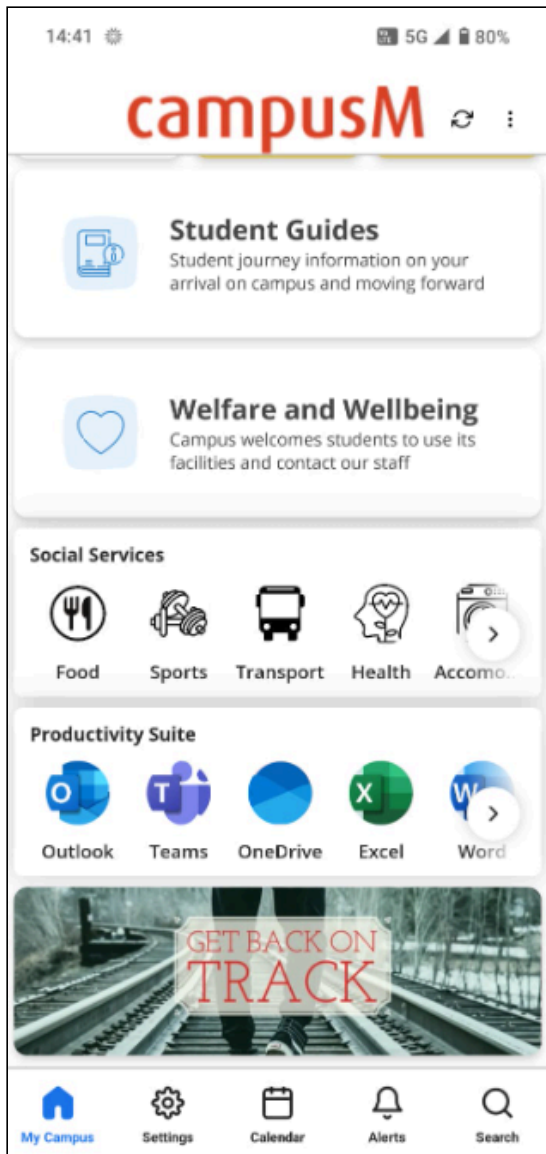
14:41 5G 80%

campusM

Student Guides
Student journey information on your arrival on campus and moving forward

Welfare and Wellbeing
Campus welcomes students to use its facilities and contact our staff

Social Services

Food Sports Transport Health Accomo...

Productivity Suite

Outlook Teams OneDrive Excel Word

GET BACK ON TRACK

My Campus Settings Calendar Alerts Search